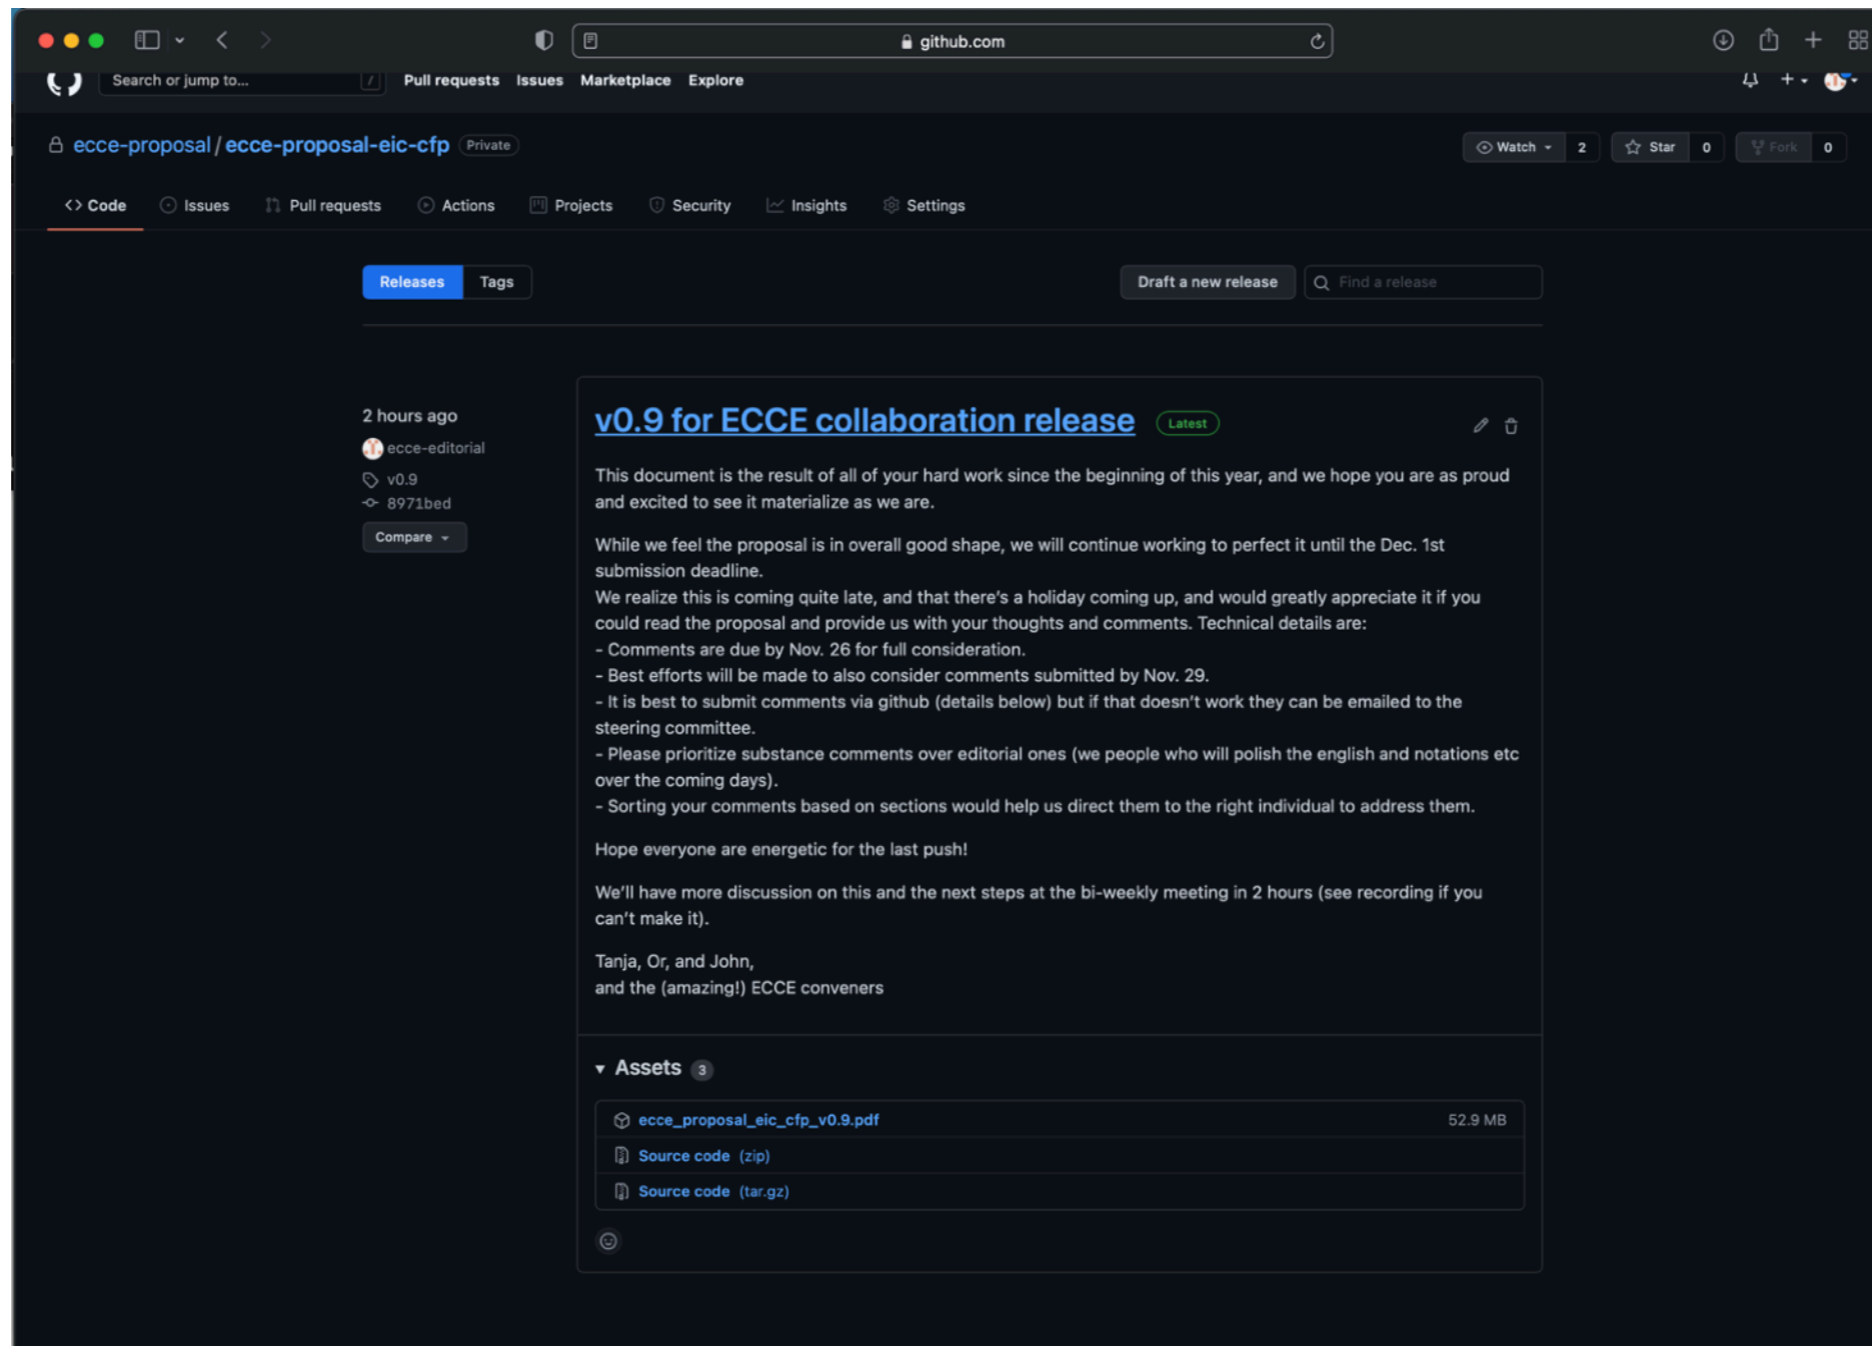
github.com

Search or jump to... / Pull requests Issues Marketplace Explore

ecce-proposal / ecce-proposal-eic-cfp Private

Watch 2 Star 0 Fork 0

Code Issues Pull requests Actions Projects Security Insights Settings

Releases Tags

Draft a new release

Find a release

2 hours ago
ecce-editorial
v0.9
8971bed
Compare

v0.9 for ECCE collaboration release Latest

This document is the result of all of your hard work since the beginning of this year, and we hope you are as proud and excited to see it materialize as we are.

While we feel the proposal is in overall good shape, we will continue working to perfect it until the Dec. 1st submission deadline.
We realize this is coming quite late, and that there's a holiday coming up, and would greatly appreciate it if you could read the proposal and provide us with your thoughts and comments. Technical details are:
- Comments are due by Nov. 26 for full consideration.
- Best efforts will be made to also consider comments submitted by Nov. 29.
- It is best to submit comments via github (details below) but if that doesn't work they can be emailed to the steering committee.
- Please prioritize substance comments over editorial ones (we people who will polish the english and notations etc over the coming days).
- Sorting your comments based on sections would help us direct them to the right individual to address them.

Hope everyone are energetic for the last push!

We'll have more discussion on this and the next steps at the bi-weekly meeting in 2 hours (see recording if you can't make it).

Tanja, Or, and John,
and the (amazing!) ECCE conveners

Assets 3

ecce_proposal_eic_cfp_v0.9.pdf 52.9 MB
Source code (zip)
Source code (tar.gz)